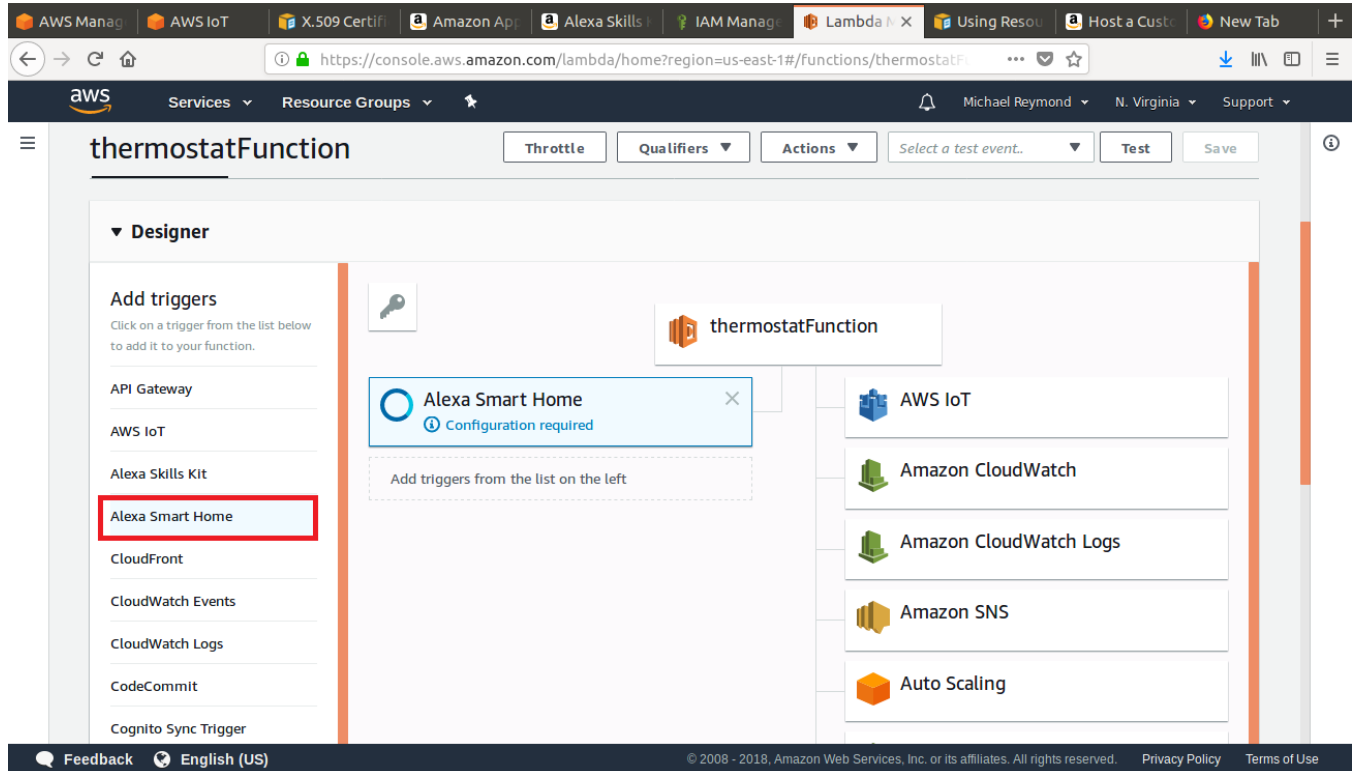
AWS Manag | AWS IoT | X.509 Certifi | Amazon Ap | Alexa Skills | IAM Manage | Lambda M | Using Resou | Host a Cust | New Tab

https://console.aws.amazon.com/lambda/home?region=us-east-1#/functions/thermostatF

aws Services Resource Groups Michael Reymond N. Virginia Support

thermostatFunction

Throttle Qualifiers Actions Select a test event.. Test Save

Designer

Add triggers
Click on a trigger from the list below to add it to your function.

API Gateway
AWS IoT
Alexa Skills Kit
Alexa Smart Home
CloudFront
CloudWatch Events
CloudWatch Logs
CodeCommit
Cognito Sync Trigger

thermostatFunction

Alexa Smart Home
Configuration required

Add triggers from the list on the left

AWS IoT
Amazon CloudWatch
Amazon CloudWatch Logs
Amazon SNS
Auto Scaling

Feedback English (US) © 2008 - 2018, Amazon Web Services, Inc. or its affiliates. All rights reserved. Privacy Policy Terms of Use